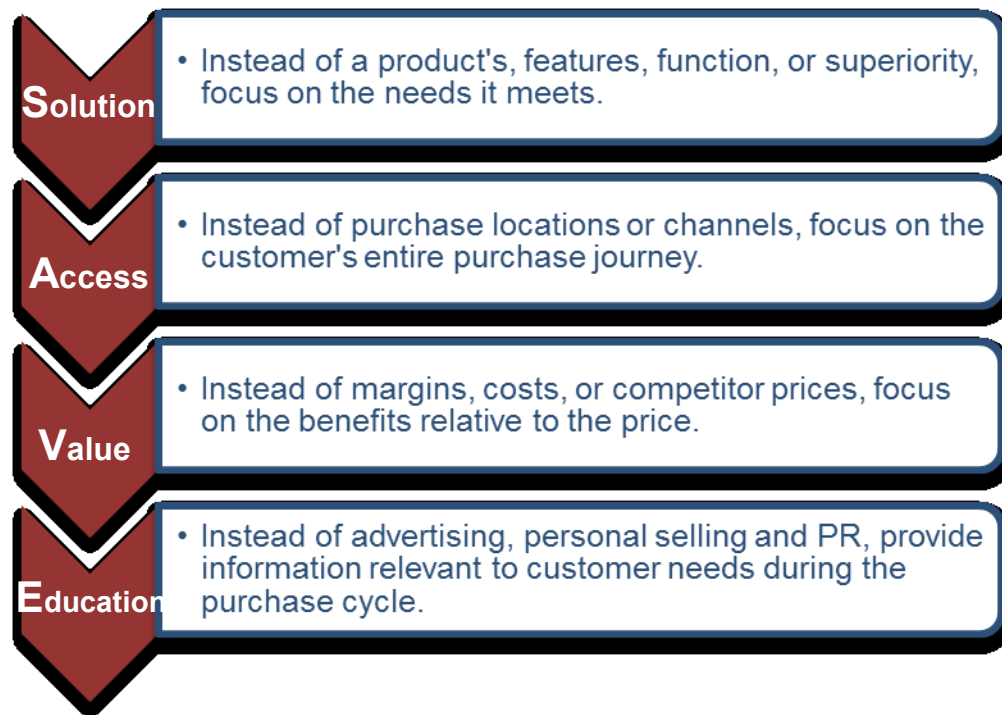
Solution

• Instead of a product's, features, function, or superiority, focus on the needs it meets.

Access

• Instead of purchase locations or channels, focus on the customer's entire purchase journey.

Value

• Instead of margins, costs, or competitor prices, focus on the benefits relative to the price.

Education

• Instead of advertising, personal selling and PR, provide information relevant to customer needs during the purchase cycle.